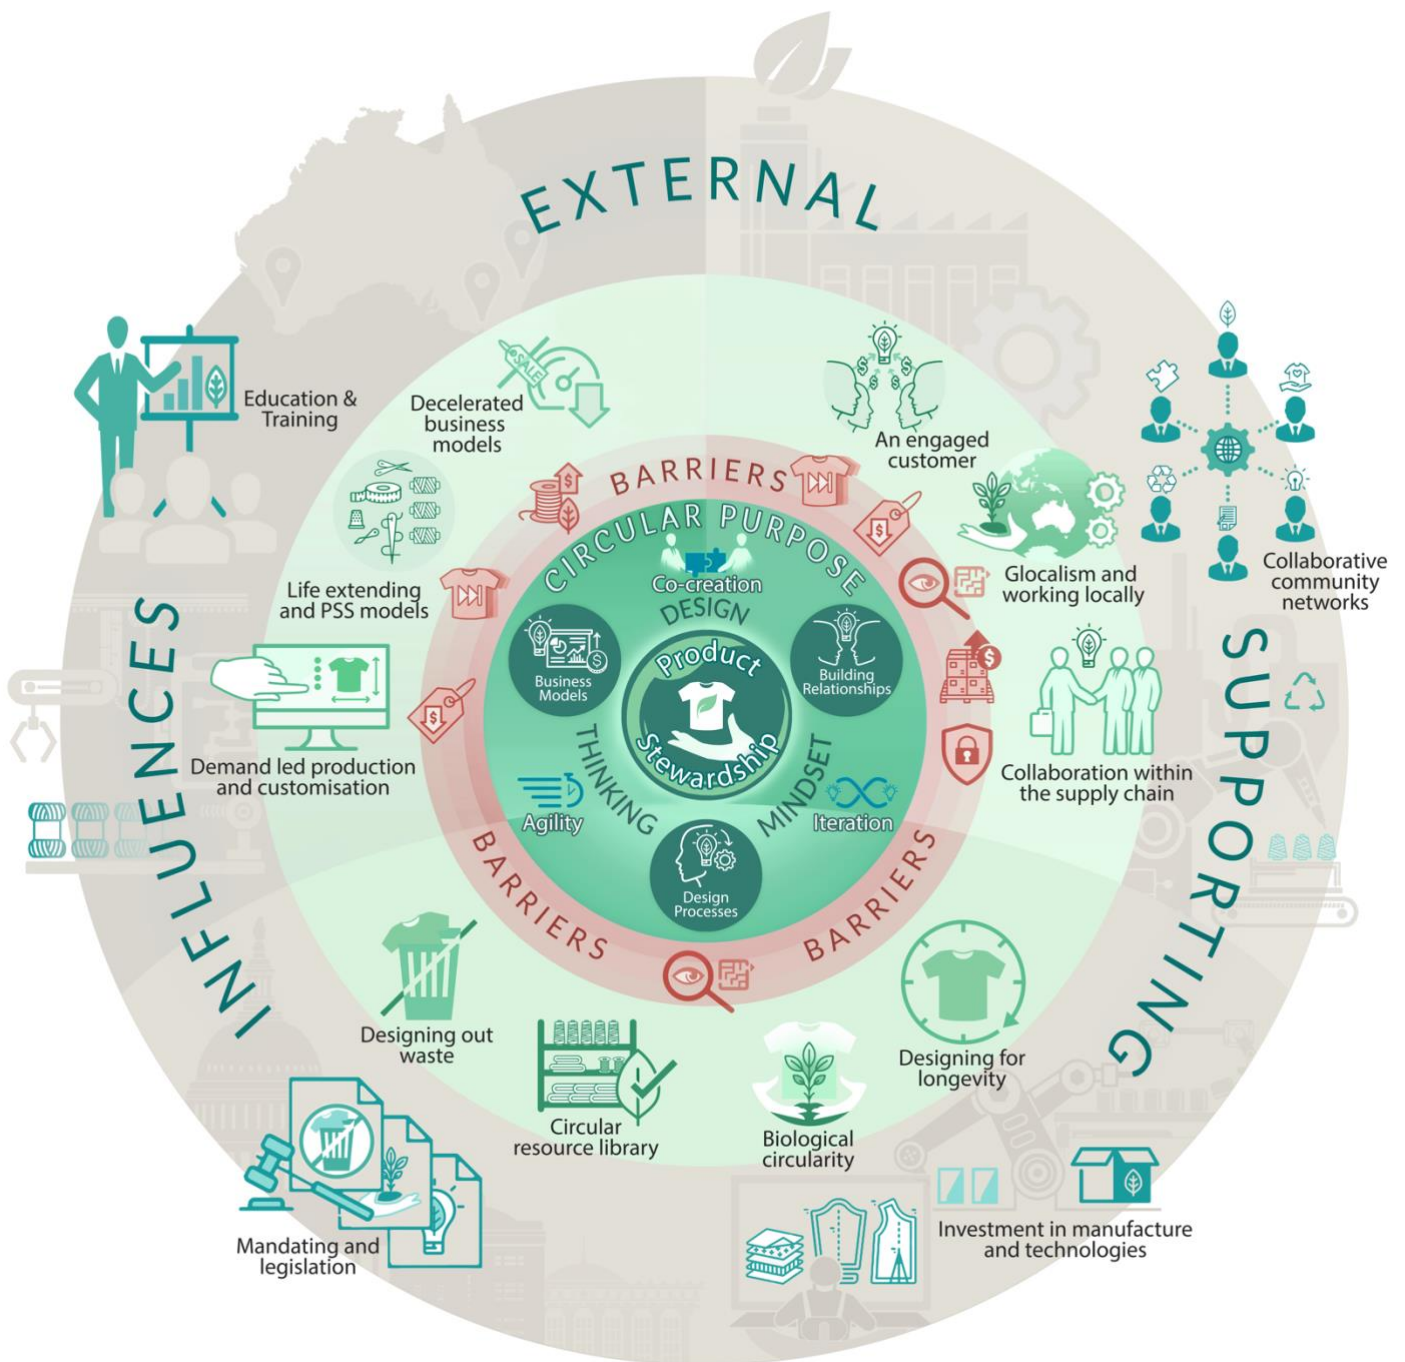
EXTERNAL

Education & Training

Decelerated business models

An engaged customer

Collaborative community networks

Glocalism and working locally

Life extending and PSS models

BARRIERS

CIRCULAR PURPOSE

Co-creation

DESIGN

Business Models

Product Stewardship

Building Relationships

THINKING

MINDSET

Agility

Iteration

Design Processes

BARRIERS

BARRIERS

Demand led production and customisation

Collaboration within the supply chain

INFLUENCES

SUPPORTING

Designing out waste

Circular resource library

Biological circularity

Designing for longevity

Mandating and legislation

Investment in manufacture and technologies